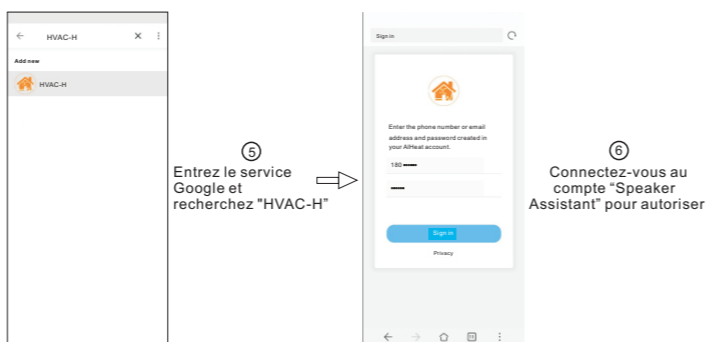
HVAC-H

Add new

HVAC-H

⑤
Entrez le service Google et recherchez "HVAC-H"

Sign in

Enter the phone number or email address and password created in your AIHeat account.

180

Sign in

Privacy

⑥
Connectez-vous au compte “Speaker Assistant” pour autoriser